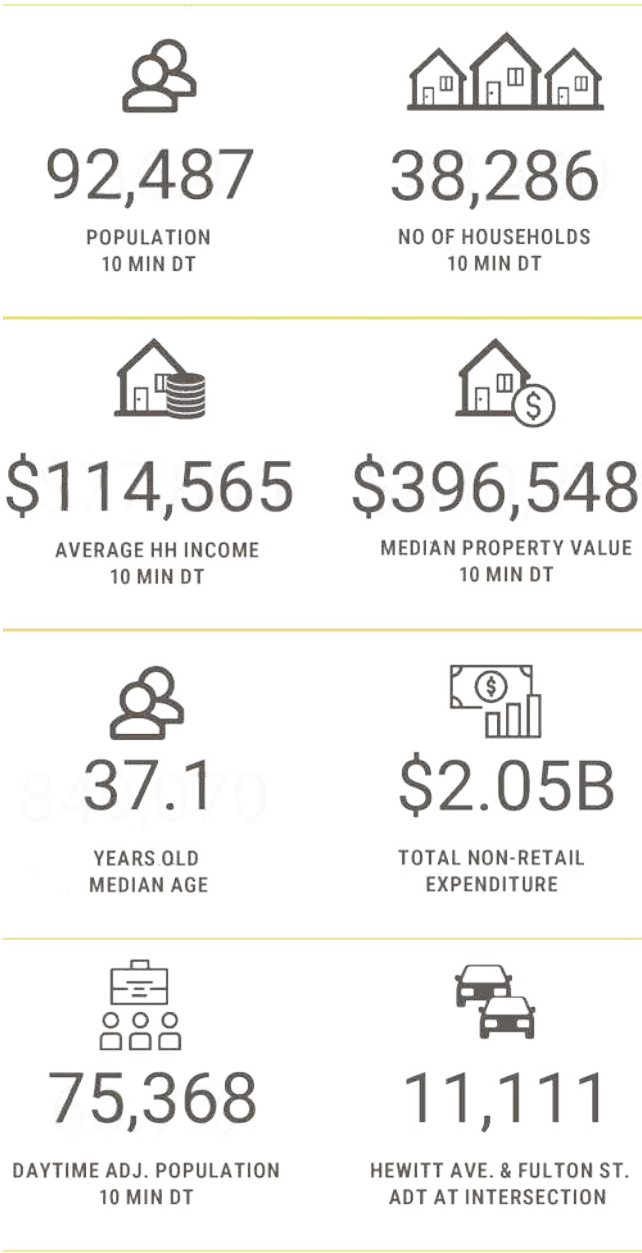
92,487
POPULATION
10 MIN DT

38,286
NO OF HOUSEHOLDS
10 MIN DT

$114,565
AVERAGE HH INCOME
10 MIN DT

$396,548
MEDIAN PROPERTY VALUE
10 MIN DT

37.1
YEARS OLD
MEDIAN AGE

$
$2.05B
TOTAL NON-RETAIL
EXPENDITURE

75,368
DAYTIME ADJ. POPULATION
10 MIN DT

11,111
HEWITT AVE. & FULTON ST.
ADT AT INTERSECTION